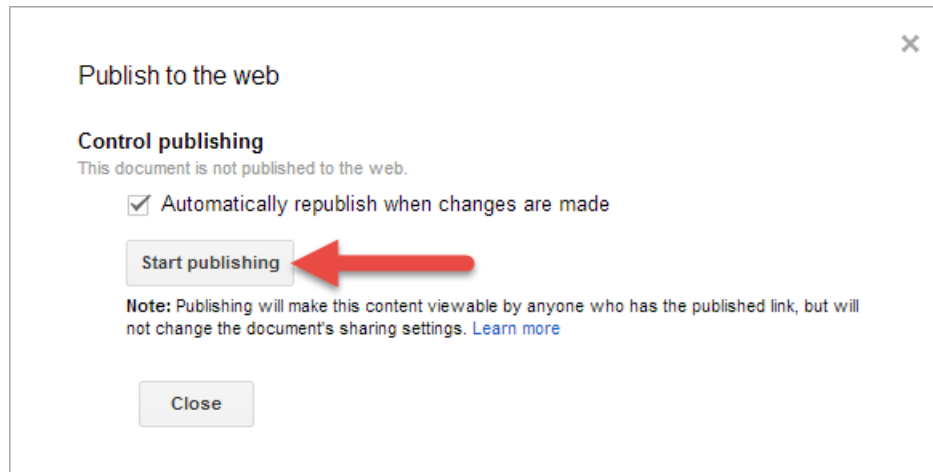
×

Publish to the web

Control publishing
This document is not published to the web.

Automatically republish when changes are made

Start publishing

Note: Publishing will make this content viewable by anyone who has the published link, but will not change the document's sharing settings. Learn more

Close